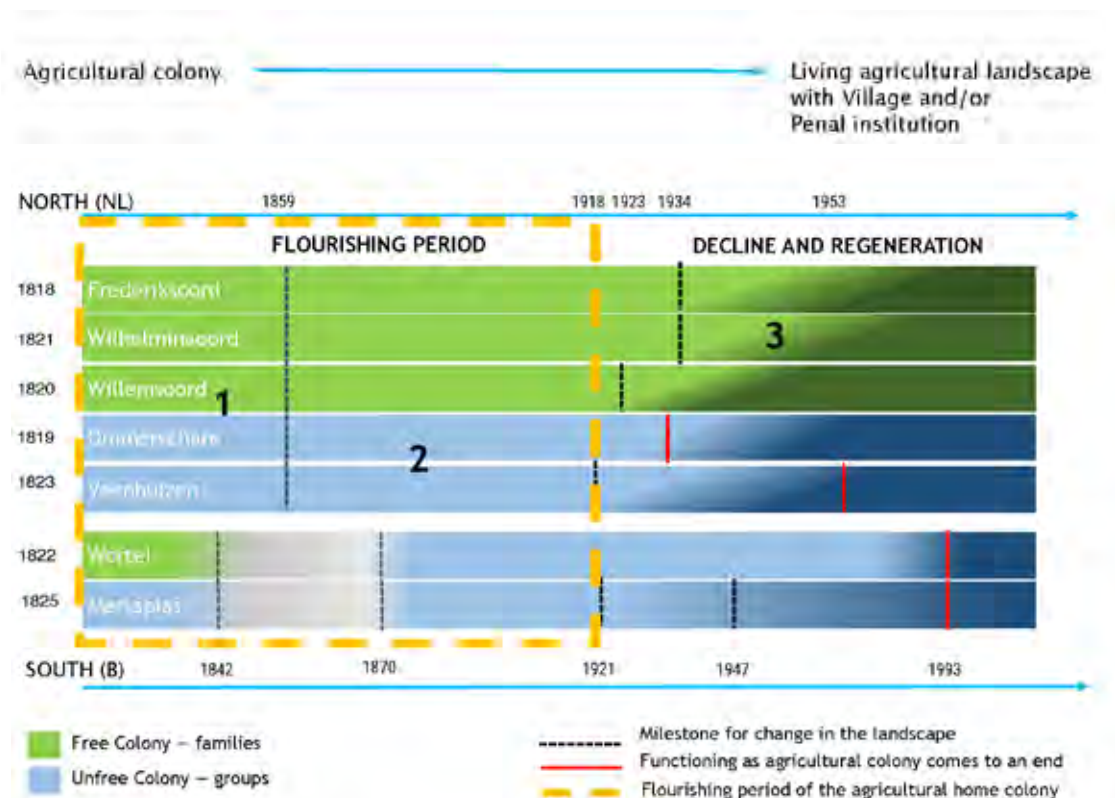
Agricultural colony

Living agricultural landscape with Village and/or Penal institution

NORTH (NL)

1859

1918 1923 1934

1953

FLOURISHING PERIOD

DECLINE AND REGENERATION

1818 Frederiksoord

1821 Wilhelminaoord

3

1820 Willemsoord

1

1819 Ommerschans

2

1823 Veenhuizen

1822 Wortel

1825 Merksplas

SOUTH (B)

1842

1870

1921

1947

1993

Free Colony – families

Unfree Colony – groups

Milestone for change in the landscape

Functioning as agricultural colony comes to an end

Flourishing period of the agricultural home colony